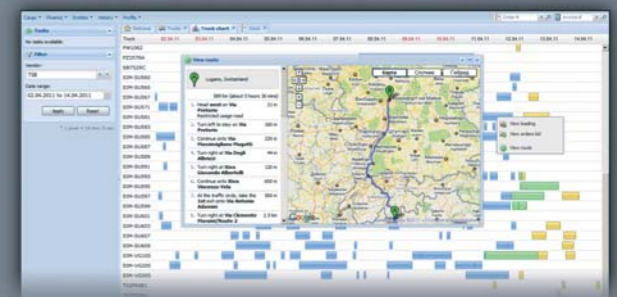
Cargo ▾ Finance ▾ Entities ▾ History ▾ Profile ▾

Tasks
No tasks available

Filter
Vendor:
TSB
Date range:
02.04.2011 to 14.04.2011
Apply Reset

Dashboard Trucks Truck chart Stock

Truck
FW1062
FZ2078A

View route
Lugano, Switzerland
389 km (about 5 hours 38 mins)
1. Head west on Via Pretorio
2. Turn left to stay on Via Pretorio
3. Continue onto Via Massimiliano Magoria
4. Turn right at Via Degli Albrizzi
5. Turn right at Riva Giocondo Albertolli
6. Continue onto Riva Vincenzo Vela
7. At the traffic circle, take the 1st exit onto Via Antonio Adamini
8. Turn right at Via Clemente Maraini/Route 2

Карта Спутник Гибрид

View loading
View orders list
View route